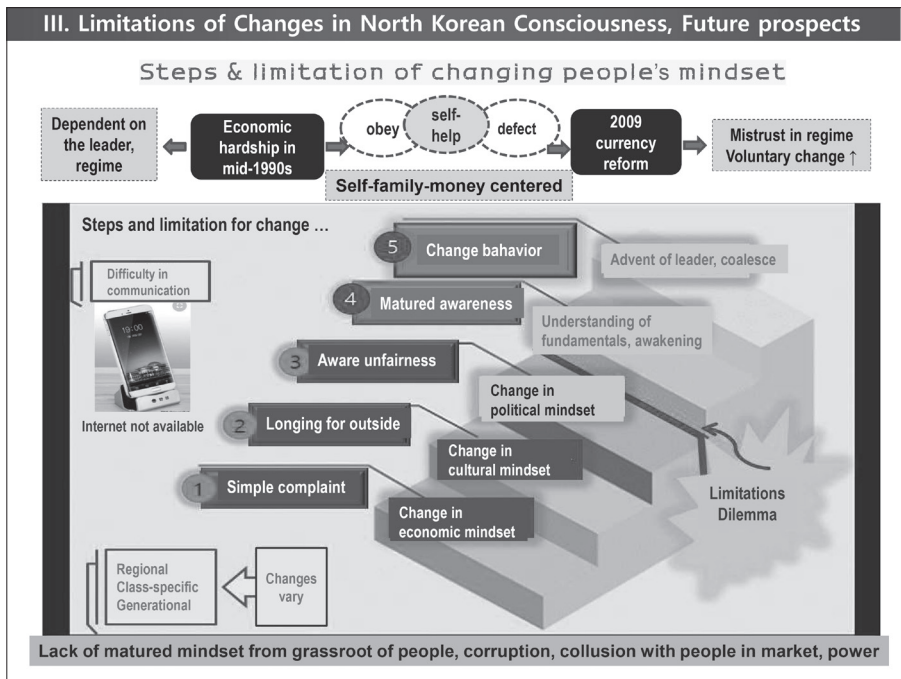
III. Limitations of Changes in North Korean Consciousness, Future prospects

Steps & limitation of changing people's mindset

Dependent on the leader, regime

Economic hardship in mid-1990s

obey

self-help

defect

2009 currency reform

Mistrust in regime Voluntary change ↑

Self-family-money centered

Steps and limitation for change …

5 Change bahavior

Advent of leader, coalesce

Difficulty in communication

4 Matured awareness

Understanding of fundamentals, awakening

3 Aware unfairness

Change in political mindset

Internet not available

2 Longing for outside

Change in cultural mindset

1 Simple complaint

Change in economic mindset

Limitations Dilemma

Regional Class-specific Generational

Changes vary

Lack of matured mindset from grassroot of people, corruption, collusion with people in market, power